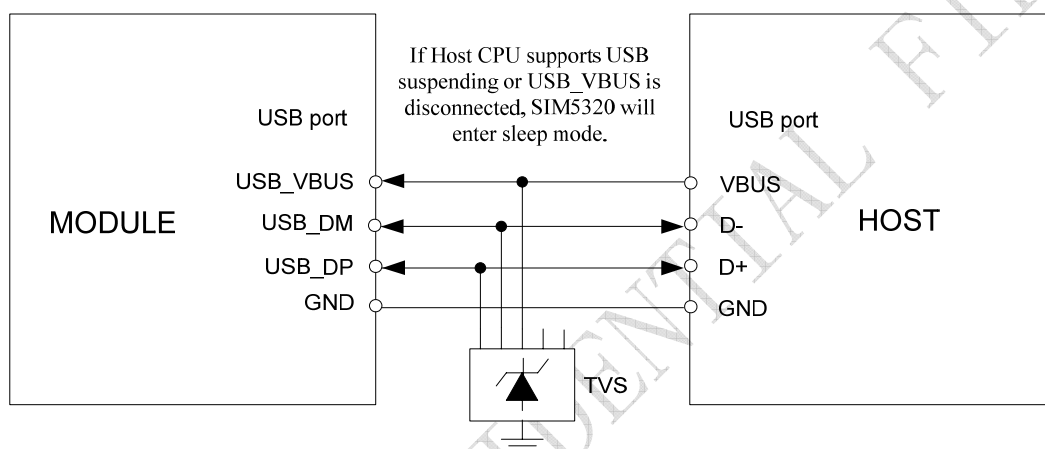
If Host CPU supports USB suspending or USB_VBUS is disconnected, SIM5320 will enter sleep mode.

MODULE

USB port

USB_VBUS

USB_DM

USB_DP

GND

USB port

VBUS

D-

D+

GND

HOST

TVS

CONFIDENTIAL FILE